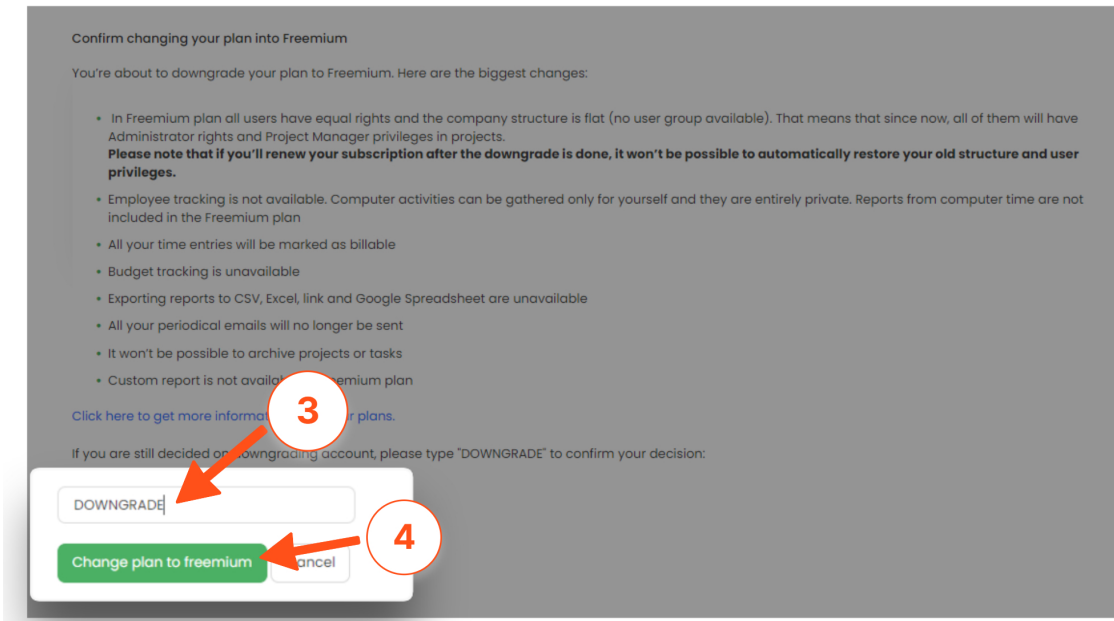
Confirm changing your plan into Freemium

You're about to downgrade your plan to Freemium. Here are the biggest changes:

- In Freemium plan all users have equal rights and the company structure is flat (no user group available). That means that since now, all of them will have Administrator rights and Project Manager privileges in projects.
**Please note that if you'll renew your subscription after the downgrade is done, it won't be possible to automatically restore your old structure and user privileges.**
- Employee tracking is not available. Computer activities can be gathered only for yourself and they are entirely private. Reports from computer time are not included in the Freemium plan
- All your time entries will be marked as billable
- Budget tracking is unavailable
- Exporting reports to CSV, Excel, link and Google Spreadsheet are unavailable
- All your periodical emails will no longer be sent
- It won't be possible to archive projects or tasks
- Custom report is not availa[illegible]eemium plan

Click here to get more informa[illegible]r plans.

If you are still decided o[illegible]owngrading account, please type "DOWNGRADE" to confirm your decision:

3

DOWNGRADE

4

Change plan to freemium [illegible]ancel